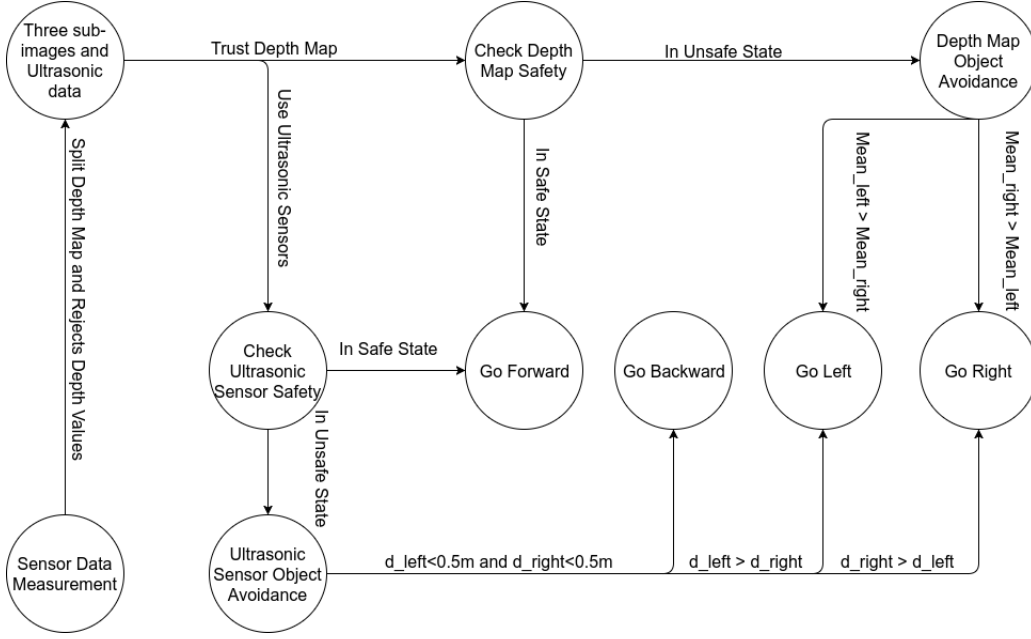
Three sub-images and Ultrasonic data

Trust Depth Map

Check Depth Map Safety

In Unsafe State

Depth Map Object Avoidance

Split Depth Map and Rejects Depth Values

Use Ultrasonic Sensors

In Safe State

Mean_left > Mean_right

Mean_right > Mean_left

Check Ultrasonic Sensor Safety

In Safe State

Go Forward

Go Backward

Go Left

Go Right

In Unsafe State

Sensor Data Measurement

Ultrasonic Sensor Object Avoidance

d_left<0.5m and d_right<0.5m

d_left > d_right

d_right > d_left